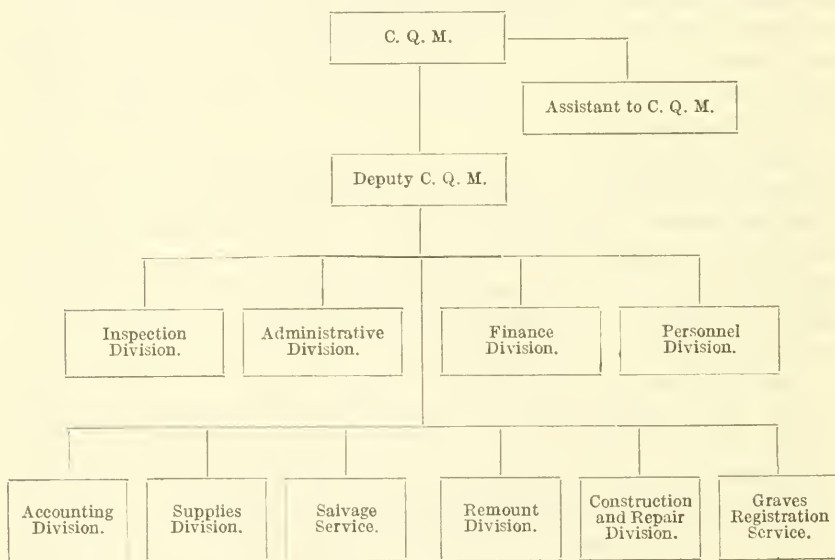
C. Q. M.

Assistant to C. Q. M.

Deputy C. Q. M.

Inspection Division.

Administrative Division.

Finance Division.

Personnel Division.

Accounting Division.

Supplies Division.

Salvage Service.

Remount Division.

Construction and Repair Division.

Graves Registration Service.